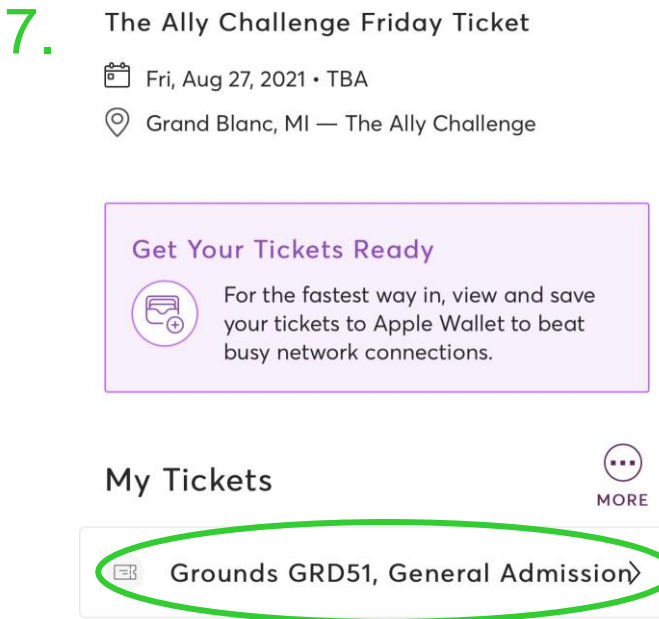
7.

The Ally Challenge Friday Ticket

Fri, Aug 27, 2021 • TBA

Grand Blanc, MI — The Ally Challenge

Get Your Tickets Ready

For the fastest way in, view and save your tickets to Apple Wallet to beat busy network connections.

My Tickets

MORE

Grounds GRD51, General Admission